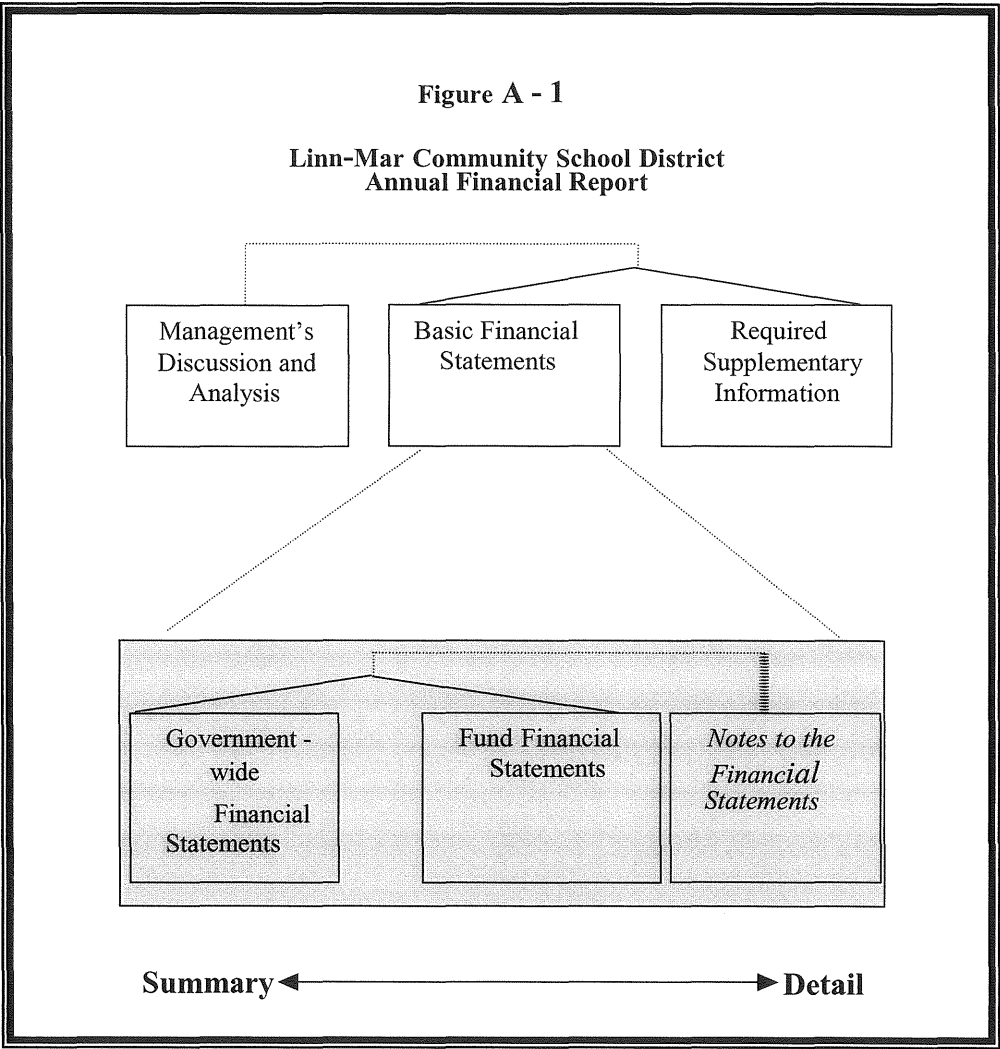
Figure A - 1

Linn-Mar Community School District
Annual Financial Report

Management's Discussion and Analysis

Basic Financial Statements

Required Supplementary Information

Government - wide Financial Statements

Fund Financial Statements

Notes to the Financial Statements

Summary Detail